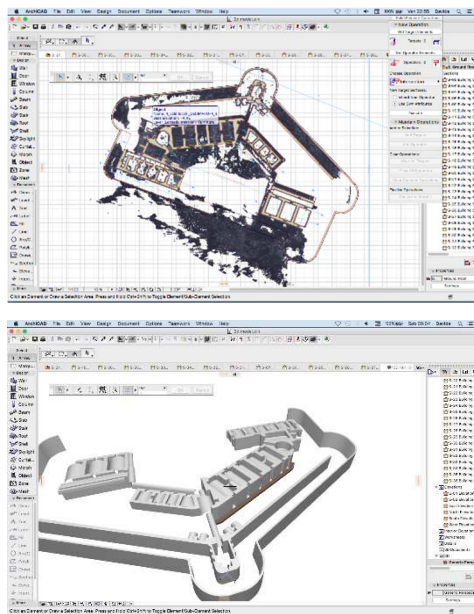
ArchiCAD File Edit View Design Document Options Teamwork Window Help

Wall
Door
Window
Column
Beam
Slab
Roof
Shell
Skylight
Curtain
Morph
Object
Zone
Mesh

Operators
Target Elements
Use Own Attributes
Execute

Click an Element or Draw a Selection Area. Press and Hold Ctrl+Shift to Toggle Element/Sub-Element Selection.

ArchiCAD File Edit View Design Document Options Teamwork Window Help

Wall
Door
Window
Column
Beam
Slab
Roof
Shell
Skylight
Curtain
Morph
Object
Zone
Mesh

Click an Element or Draw a Selection Area. Press and Hold Ctrl+Shift to Toggle Element/Sub-Element Selection.